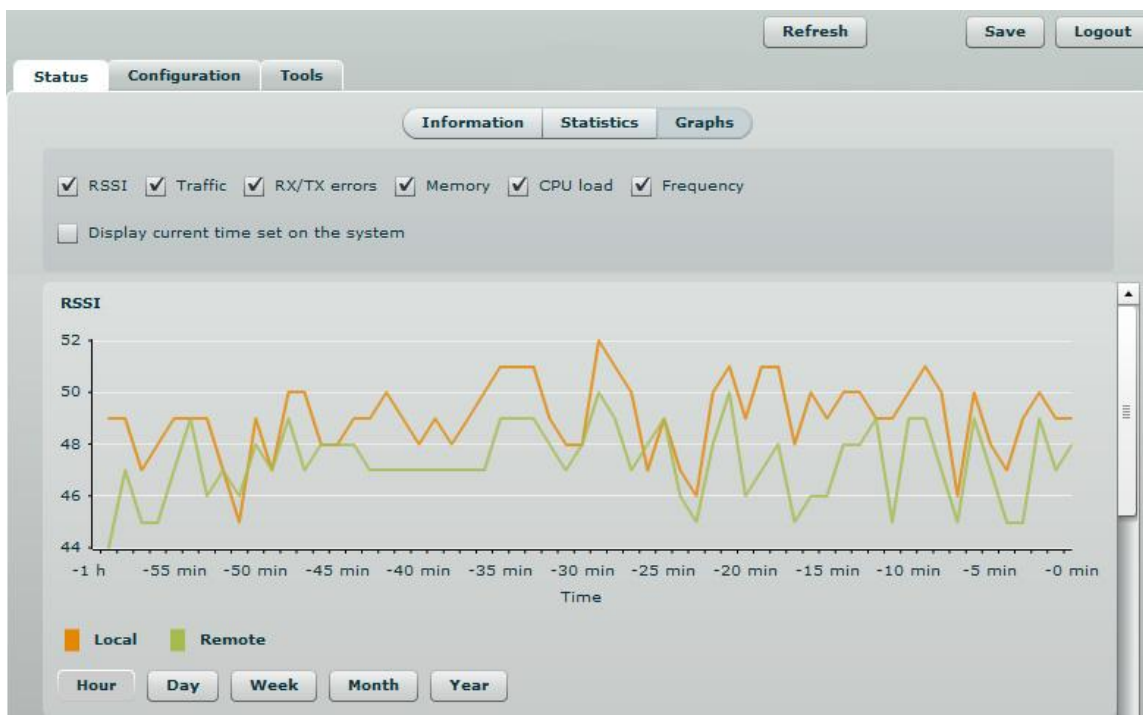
Refresh Save Logout

Status Configuration Tools

Information Statistics Graphs

RSSI Traffic RX/TX errors Memory CPU load Frequency

Display current time set on the system

RSSI

52
50
48
46
44

-1 h -55 min -50 min -45 min -40 min -35 min -30 min -25 min -20 min -15 min -10 min -5 min -0 min

Time

Local Remote

Hour Day Week Month Year